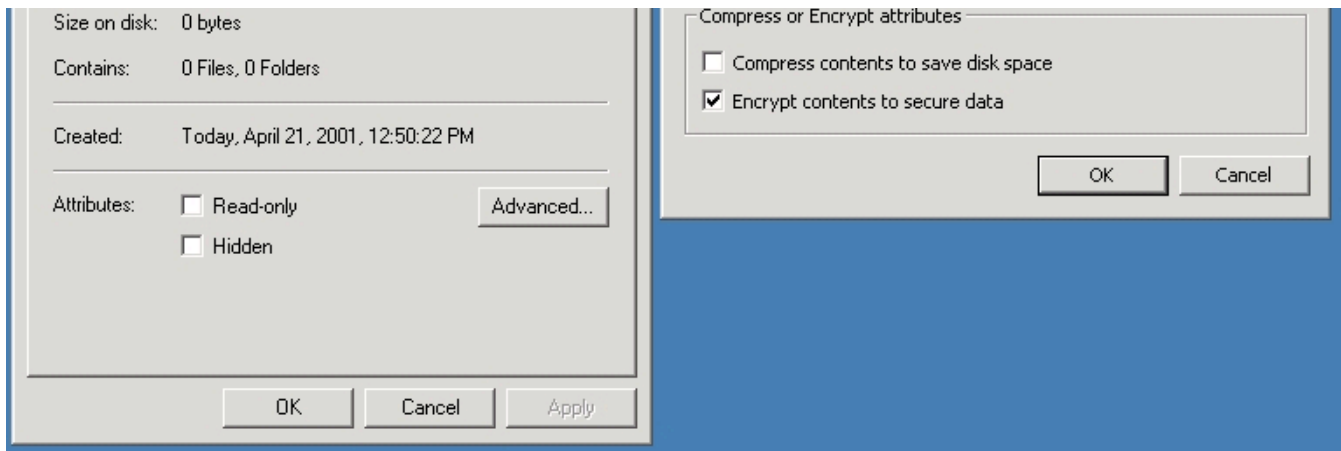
Size on disk: 0 bytes

Contains: 0 Files, 0 Folders

Created: Today, April 21, 2001, 12:50:22 PM

Attributes: ☐ Read-only ☐ Hidden

Advanced...

OK Cancel Apply

Compress or Encrypt attributes

☐ Compress contents to save disk space

☑ Encrypt contents to secure data

OK Cancel